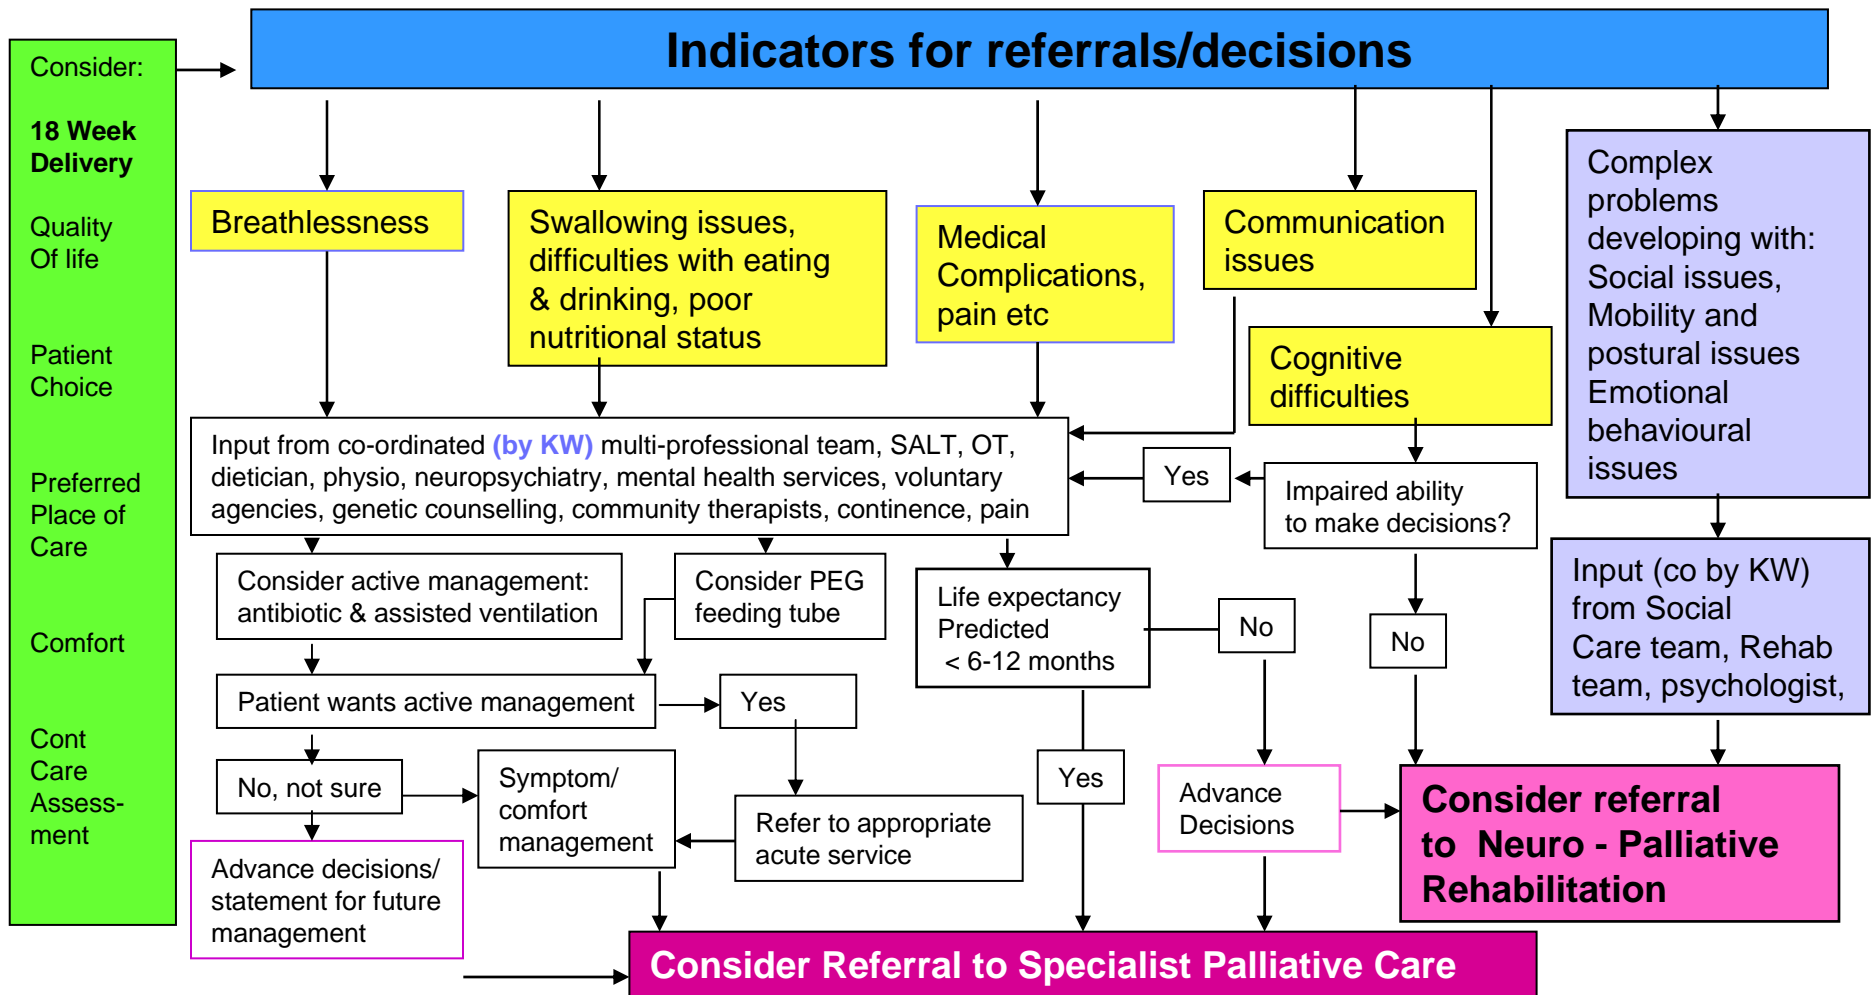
Consider:

18 Week Delivery

Quality Of life

Patient Choice

Preferred Place of Care

Comfort

Cont Care Assessment

Indicators for referrals/decisions

Breathlessness

Swallowing issues, difficulties with eating & drinking, poor nutritional status

Medical Complications, pain etc

Communication issues

Cognitive difficulties

Complex problems developing with: Social issues, Mobility and postural issues Emotional behavioural issues

Input from co-ordinated (by KW) multi-professional team, SALT, OT, dietician, physio, neuropsychiatry, mental health services, voluntary agencies, genetic counselling, community therapists, continence, pain

Yes

Impaired ability to make decisions?

Input (co by KW) from Social Care team, Rehab team, psychologist,

Consider active management: antibiotic & assisted ventilation

Consider PEG feeding tube

Life expectancy Predicted < 6-12 months

No

No

Patient wants active management

Yes

No, not sure

Symptom/ comfort management

Refer to appropriate acute service

Yes

Advance Decisions

Consider referral to Neuro - Palliative Rehabilitation

Advance decisions/ statement for future management

Consider Referral to Specialist Palliative Care